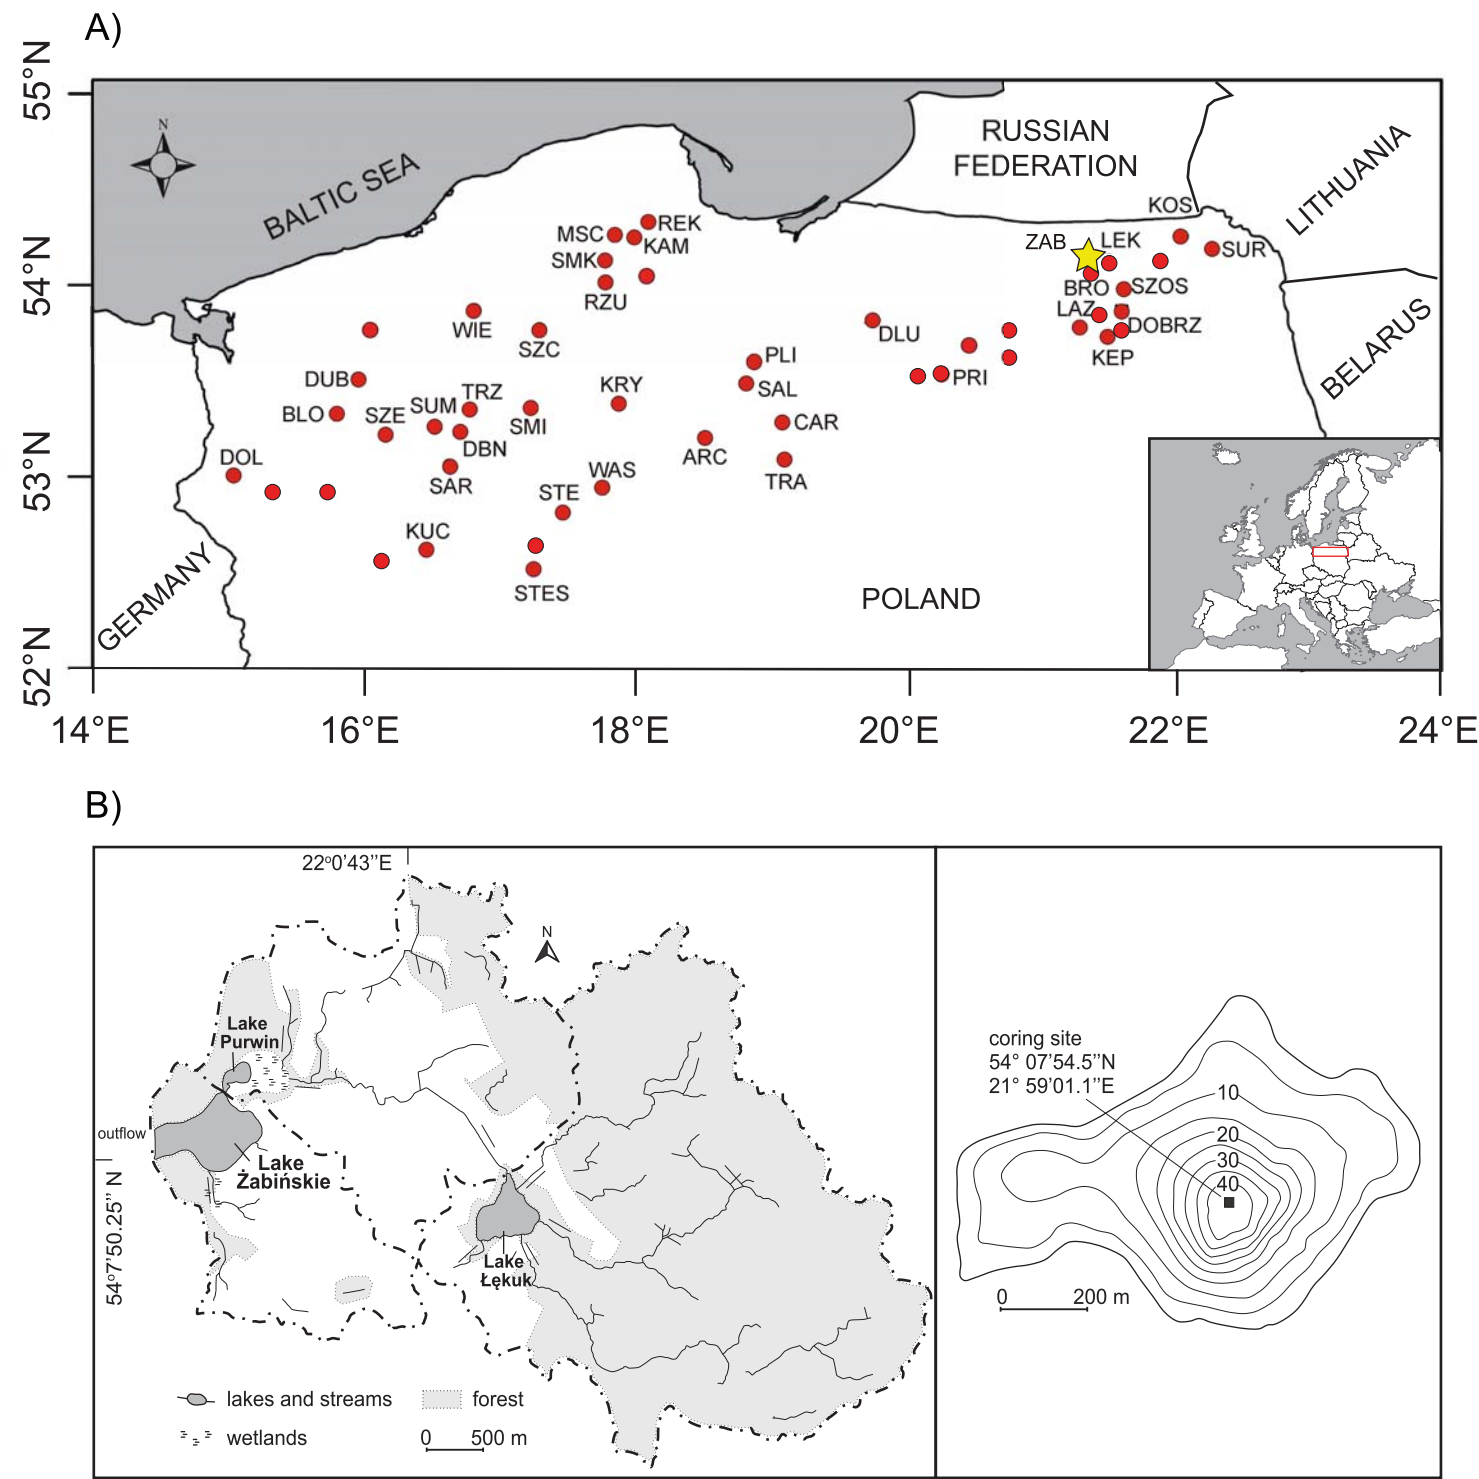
A)

55°N
54°N
53°N
52°N

N

BALTIC SEA

RUSSIAN FEDERATION

LITHUANIA

BELARUS

GERMANY

POLAND

KOS
ZAB
LEK
SUR
BRO
SZOS
LAZ
DOBRZ
KEP
MSC
REK
KAM
SMK
RZU
WIE
SZC
DLU
PLI
SAL
PRI
DUB
KRY
TRZ
SUM
BLO
SZE
SMI
CAR
DBN
ARC
DOL
SAR
WAS
TRA
STE
KUC
STES

14°E 16°E 18°E 20°E 22°E 24°E

B)

22°0'43''E

N

Lake Purwin

outflow

Lake Żabińskie

54°7'50.25'' N

Lake Łękuk

lakes and streams
forest
wetlands
0 500 m

coring site
54° 07'54.5''N
21° 59'01.1''E

10
20
30
40

0 200 m